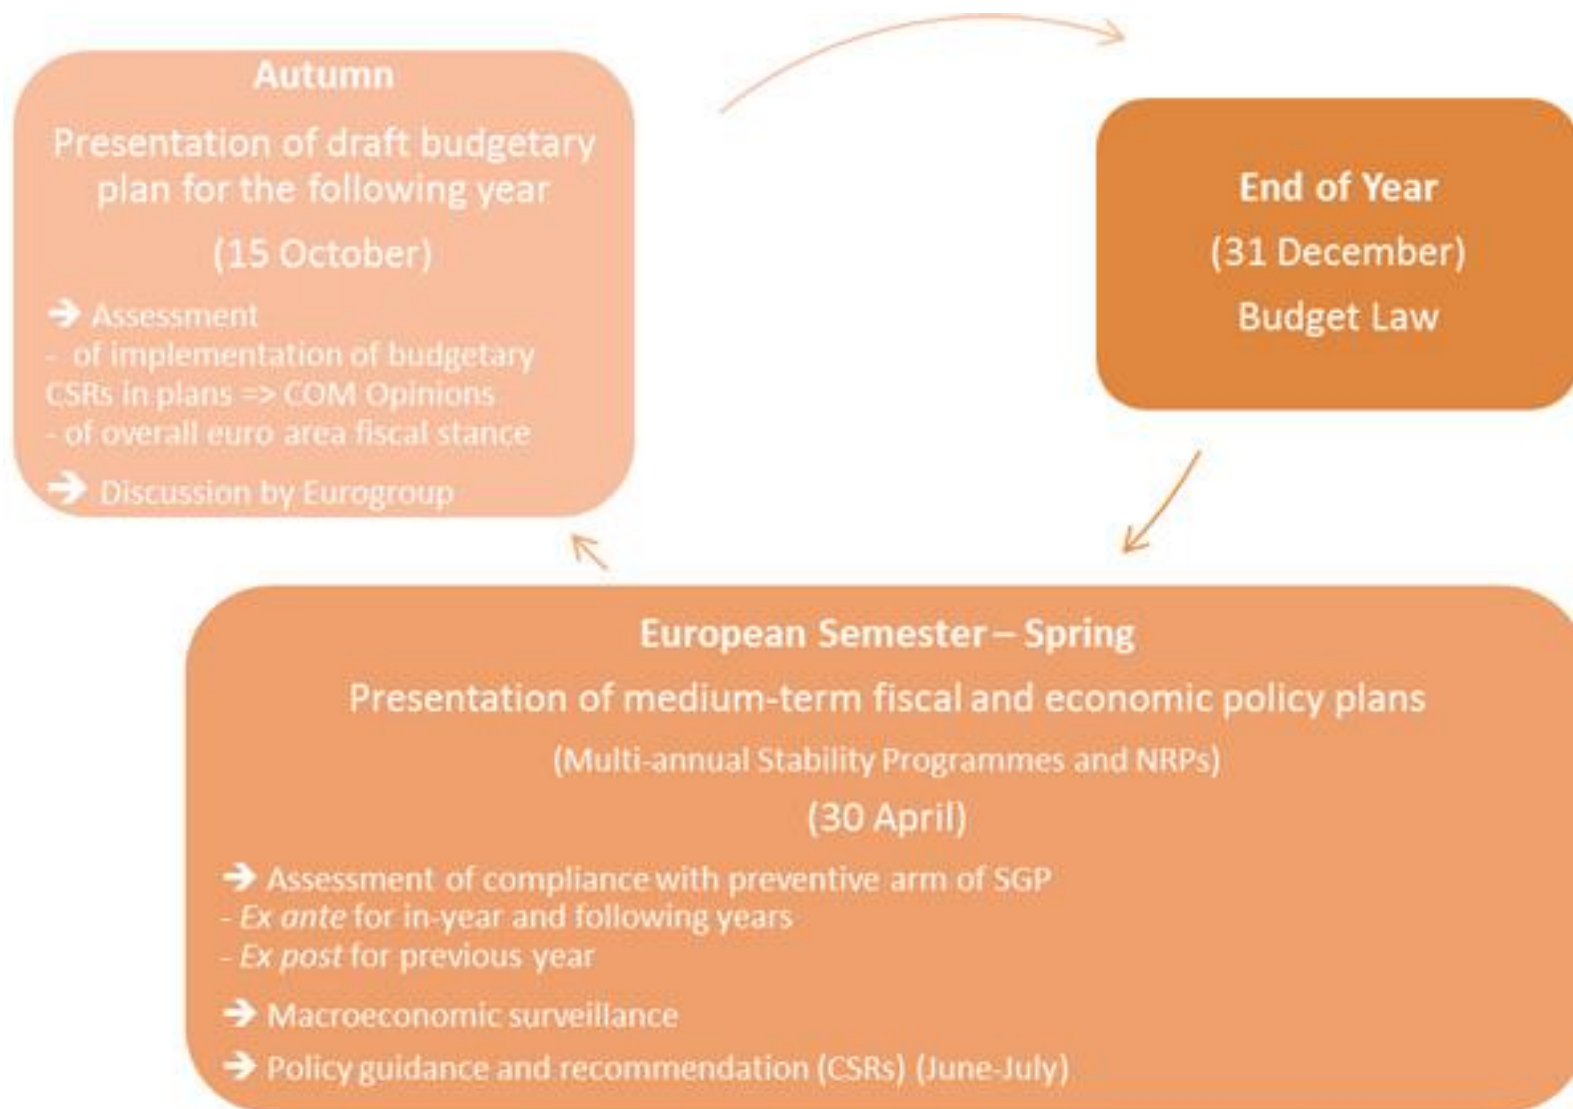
Autumn

Presentation of draft budgetary plan for the following year

(15 October)

➔ Assessment
- of implementation of budgetary CSRs in plans => COM Opinions
- of overall euro area fiscal stance

➔ Discussion by Eurogroup

End of Year

(31 December)

Budget Law

European Semester – Spring

Presentation of medium-term fiscal and economic policy plans

(Multi-annual Stability Programmes and NRPs)

(30 April)

➔ Assessment of compliance with preventive arm of SGP
- *Ex ante* for in-year and following years
- *Ex post* for previous year

➔ Macroeconomic surveillance

➔ Policy guidance and recommendation (CSRs) (June-July)